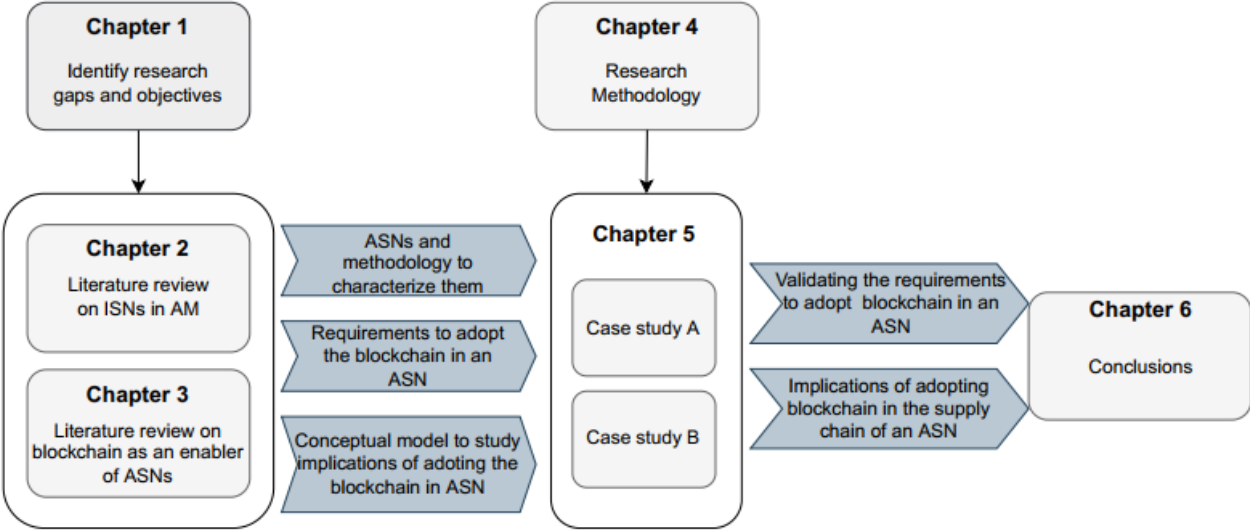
Chapter 1

Identify research gaps and objectives

Chapter 4

Research Methodology

Chapter 2

Literature review on ISNs in AM

Chapter 3

Literature review on blockchain as an enabler of ASNs

ASNs and methodology to characterize them

Requirements to adopt the blockchain in an ASN

Conceptual model to study implications of adoting the blockchain in ASN

Chapter 5

Case study A

Case study B

Validating the requirements to adopt blockchain in an ASN

Implications of adopting blockchain in the supply chain of an ASN

Chapter 6

Conclusions